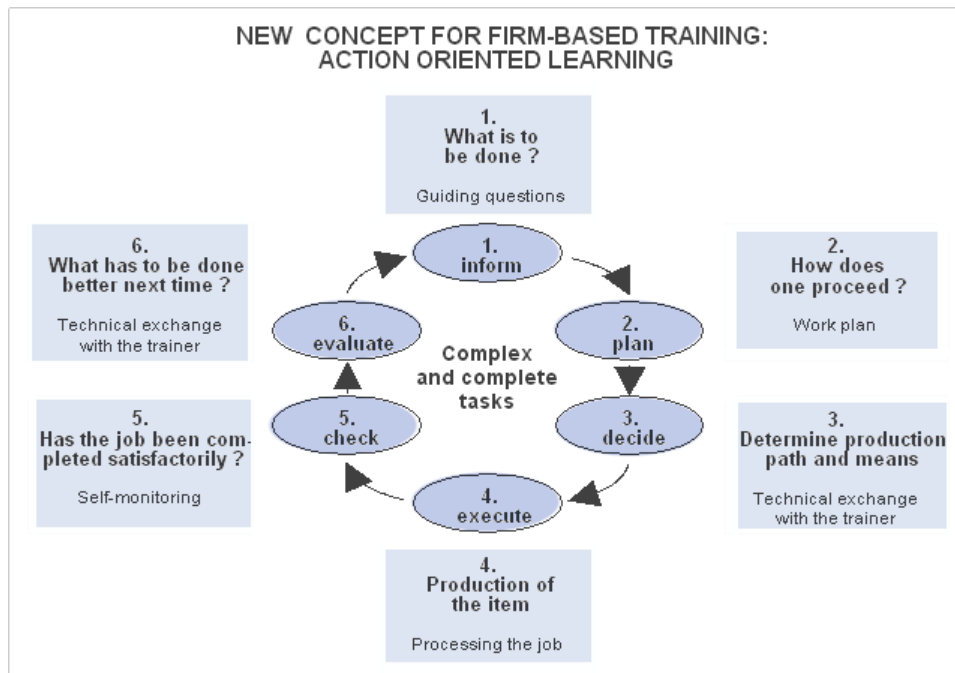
NEW CONCEPT FOR FIRM-BASED TRAINING:
ACTION ORIENTED LEARNING

1.
What is to be done ?

Guiding questions

2.
How does one proceed ?

Work plan

3.
Determine production path and means

Technical exchange with the trainer

4.
Production of the item

Processing the job

5.
Has the job been completed satisfactorily ?

Self-monitoring

6.
What has to be done better next time ?

Technical exchange with the trainer

1.
inform

2.
plan

3.
decide

4.
execute

5.
check

6.
evaluate

Complex and complete tasks